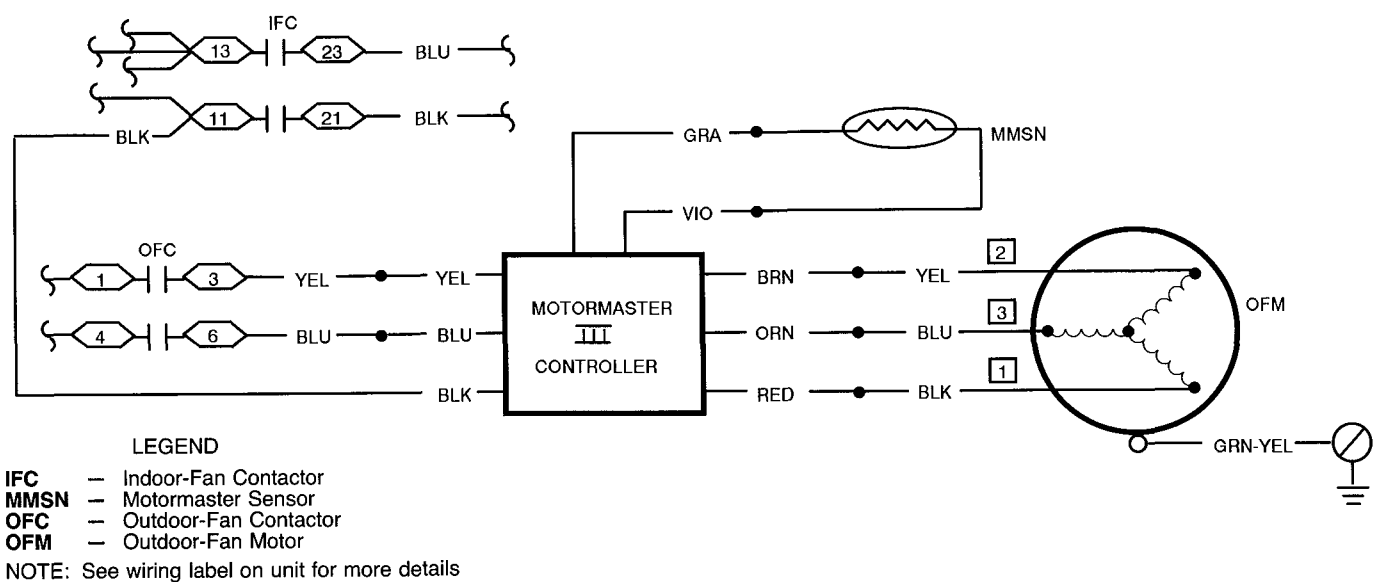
IFC
13
23
BLU
11
21
BLK
BLK
GRA
MMSN
VIO
OFC
1
3
YEL
YEL
4
6
BLU
BLU
BLK
MOTORMASTER
III
CONTROLLER
BRN
YEL
2
ORN
BLU
3
RED
BLK
1
OFM
GRN-YEL

LEGEND

**IFC** — Indoor-Fan Contactor
**MMSN** — Motormaster Sensor
**OFC** — Outdoor-Fan Contactor
**OFM** — Outdoor-Fan Motor

NOTE: See wiring label on unit for more details